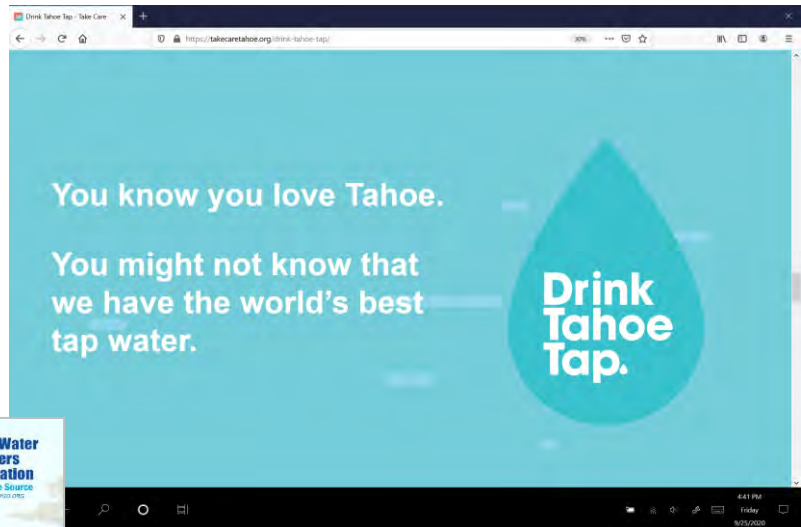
Drink Tahoe Tap - Take Care

https://takecaretahoe.org/drink-tahoe-tap/

30%

You know you love Tahoe.

You might not know that we have the world's best tap water.

Drink Tahoe Tap.

Water
ers
ation
e Source

4:41 PM
Friday
9/25/2020